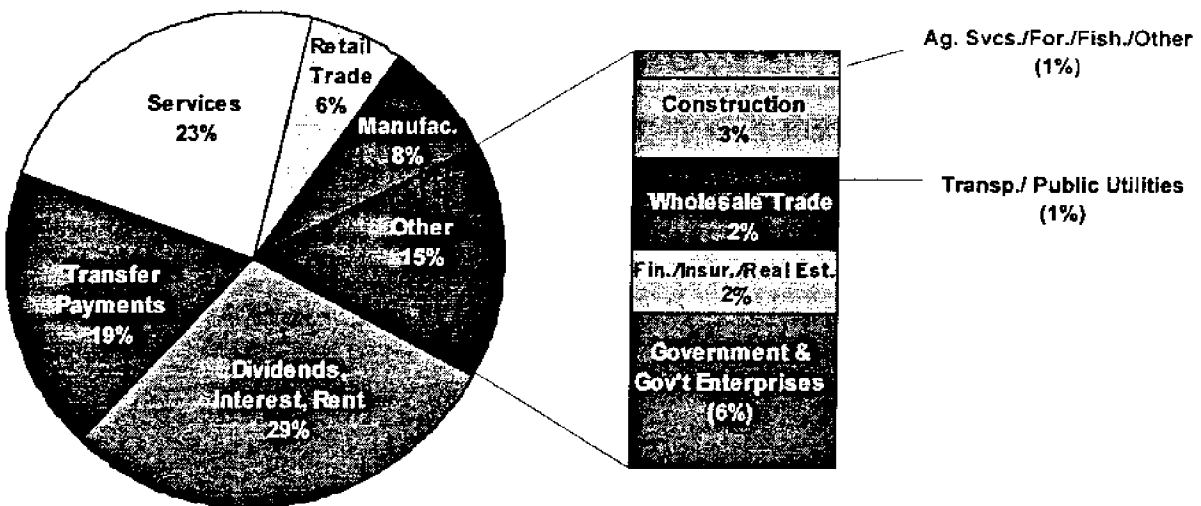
Services 23%

Retail Trade 6%

Manufac. 8%

Other 15%

Transfer Payments 19%

Dividends, Interest, Rent 29%

Ag. Svcs./For./Fish./Other (1%)

Construction 3%

Transp./ Public Utilities (1%)

Wholesale Trade 2%

Fin./Insur./Real Est. 2%

Government & Gov't Enterprises (6%)